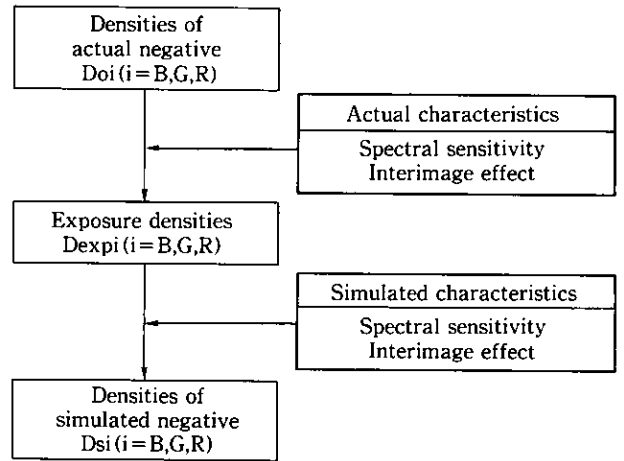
Densities of actual negative Doi (i = B,G,R)

Actual characteristics

Spectral sensitivity Interimage effect

Exposure densities Dexpi (i = B,G,R)

Simulated characteristics

Spectral sensitivity Interimage effect

Densities of simulated negative Dsi (i = B,G,R)